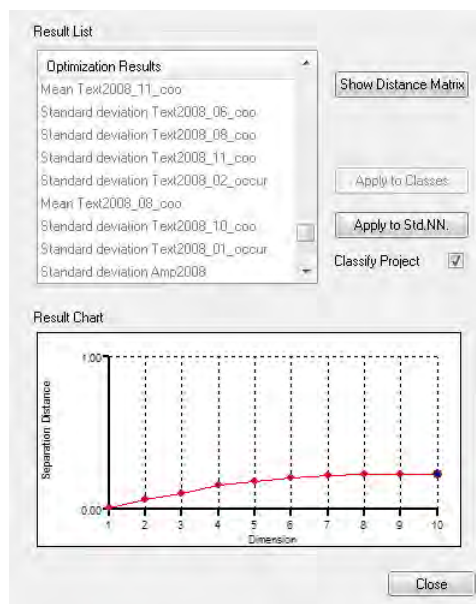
Result List

Optimization Results
Mean Text2008_11_coo
Standard deviation Text2008_06_coo
Standard deviation Text2008_08_coo
Standard deviation Text2008_11_coo
Standard deviation Text2008_02_occur
Mean Text2008_08_coo
Standard deviation Text2008_10_coo
Standard deviation Text2008_01_occur
Standard deviation Amp2008

Show Distance Matrix

Apply to Classes

Apply to Std.NN.

Classify Project

Result Chart

1.00
0.00
Separation Distance
1 2 3 4 5 6 7 8 9 10
Dimension

Close